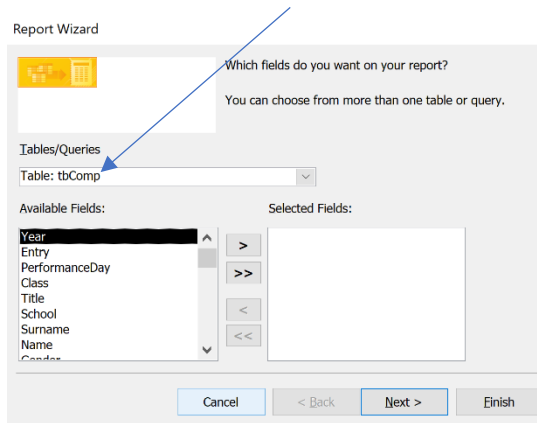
Report Wizard

Which fields do you want on your report?

You can choose from more than one table or query.

Tables/Queries

Table: tbComp

Available Fields:

Year
Entry
PerformanceDay
Class
Title
School
Surname
Name
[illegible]

Selected Fields:

>

>>

<

<<

Cancel

< Back

Next >

Finish